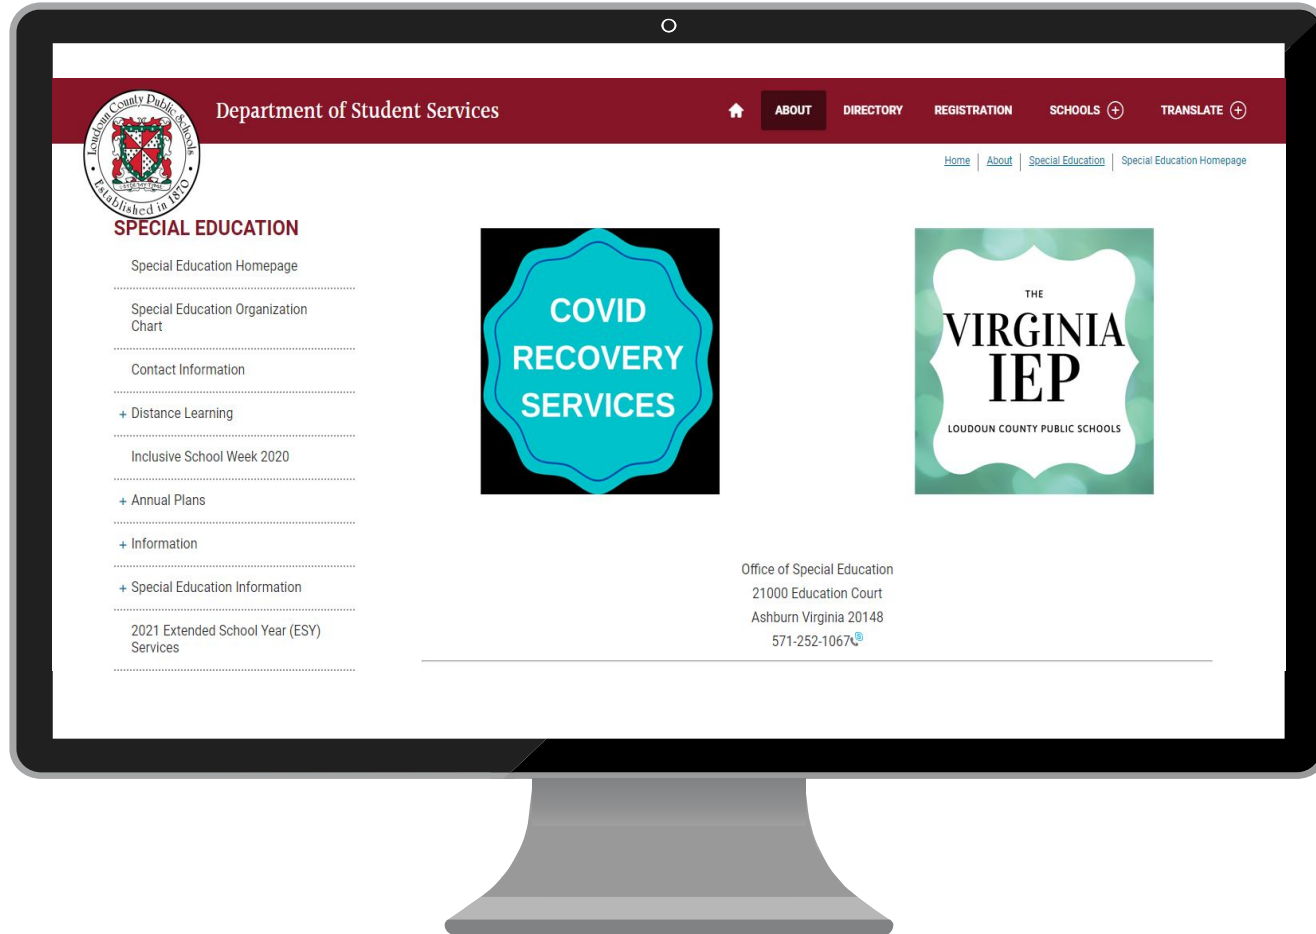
Loudoun County Public Schools
Established in 1870

Department of Student Services

ABOUT DIRECTORY REGISTRATION SCHOOLS TRANSLATE

Home | About | Special Education | Special Education Homepage

SPECIAL EDUCATION

Special Education Homepage

Special Education Organization Chart

Contact Information

+ Distance Learning

Inclusive School Week 2020

+ Annual Plans

+ Information

+ Special Education Information

2021 Extended School Year (ESY) Services

COVID RECOVERY SERVICES

THE VIRGINIA IEP
LOUDOUN COUNTY PUBLIC SCHOOLS

Office of Special Education
21000 Education Court
Ashburn Virginia 20148
571-252-1067